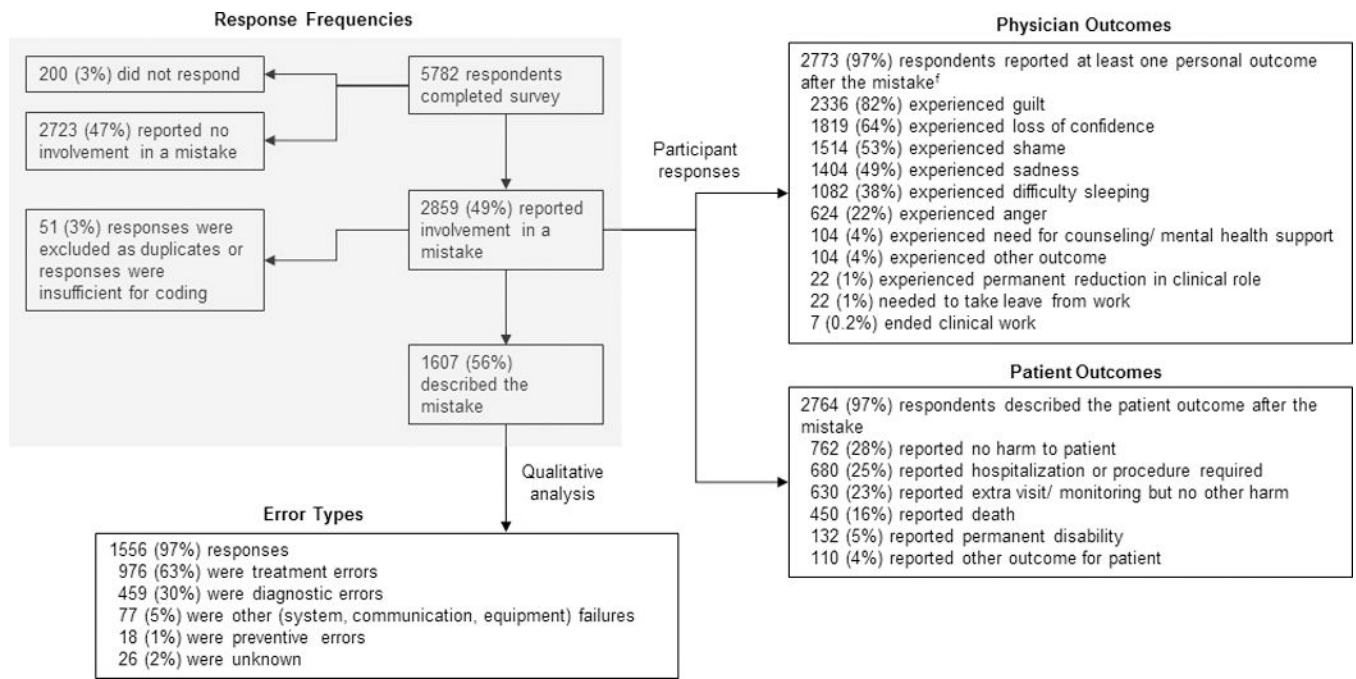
Response Frequencies

200 (3%) did not respond

5782 respondents completed survey

2723 (47%) reported no involvement in a mistake

2859 (49%) reported involvement in a mistake

51 (3%) responses were excluded as duplicates or responses were insufficient for coding

1607 (56%) described the mistake

Participant responses

Qualitative analysis

Physician Outcomes

2773 (97%) respondents reported at least one personal outcome after the mistake$^f$
2336 (82%) experienced guilt
1819 (64%) experienced loss of confidence
1514 (53%) experienced shame
1404 (49%) experienced sadness
1082 (38%) experienced difficulty sleeping
624 (22%) experienced anger
104 (4%) experienced need for counseling/ mental health support
104 (4%) experienced other outcome
22 (1%) experienced permanent reduction in clinical role
22 (1%) needed to take leave from work
7 (0.2%) ended clinical work

Patient Outcomes

2764 (97%) respondents described the patient outcome after the mistake
762 (28%) reported no harm to patient
680 (25%) reported hospitalization or procedure required
630 (23%) reported extra visit/ monitoring but no other harm
450 (16%) reported death
132 (5%) reported permanent disability
110 (4%) reported other outcome for patient

Error Types

1556 (97%) responses
976 (63%) were treatment errors
459 (30%) were diagnostic errors
77 (5%) were other (system, communication, equipment) failures
18 (1%) were preventive errors
26 (2%) were unknown